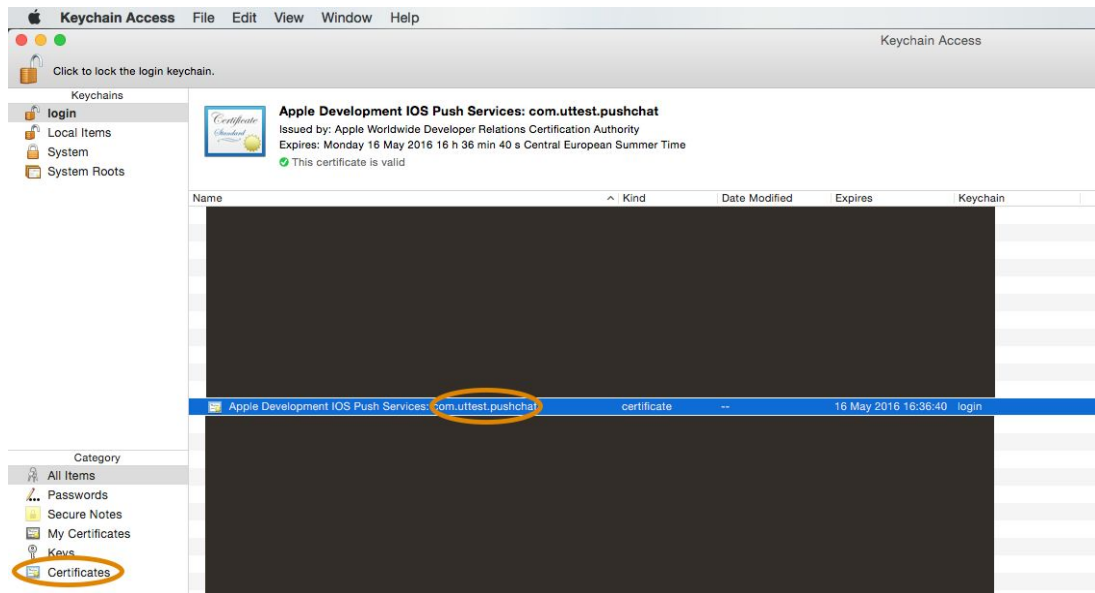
Keychain Access File Edit View Window Help

Keychain Access

Click to lock the login keychain.

Keychains
login
Local Items
System
System Roots

Certificate Standard

Apple Development IOS Push Services: com.uttest.pushchat
Issued by: Apple Worldwide Developer Relations Certification Authority
Expires: Monday 16 May 2016 16 h 36 min 40 s Central European Summer Time
This certificate is valid

| Name | Kind | Date Modified | Expires | Keychain |
|---|---|---|---|---|
| Apple Development IOS Push Services: com.uttest.pushchat | certificate | -- | 16 May 2016 16:36:40 | login |

Category
All Items
Passwords
Secure Notes
My Certificates
Keys
Certificates